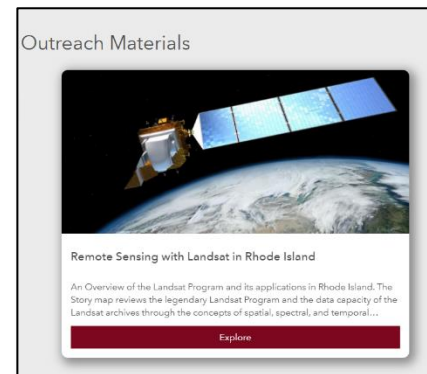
Outreach Materials

Remote Sensing with Landsat in Rhode Island

An Overview of the Landsat Program and its applications in Rhode Island. The Story map reviews the legendary Landsat Program and the data capacity of the Landsat archives through the concepts of spatial, spectral, and temporal…

Explore